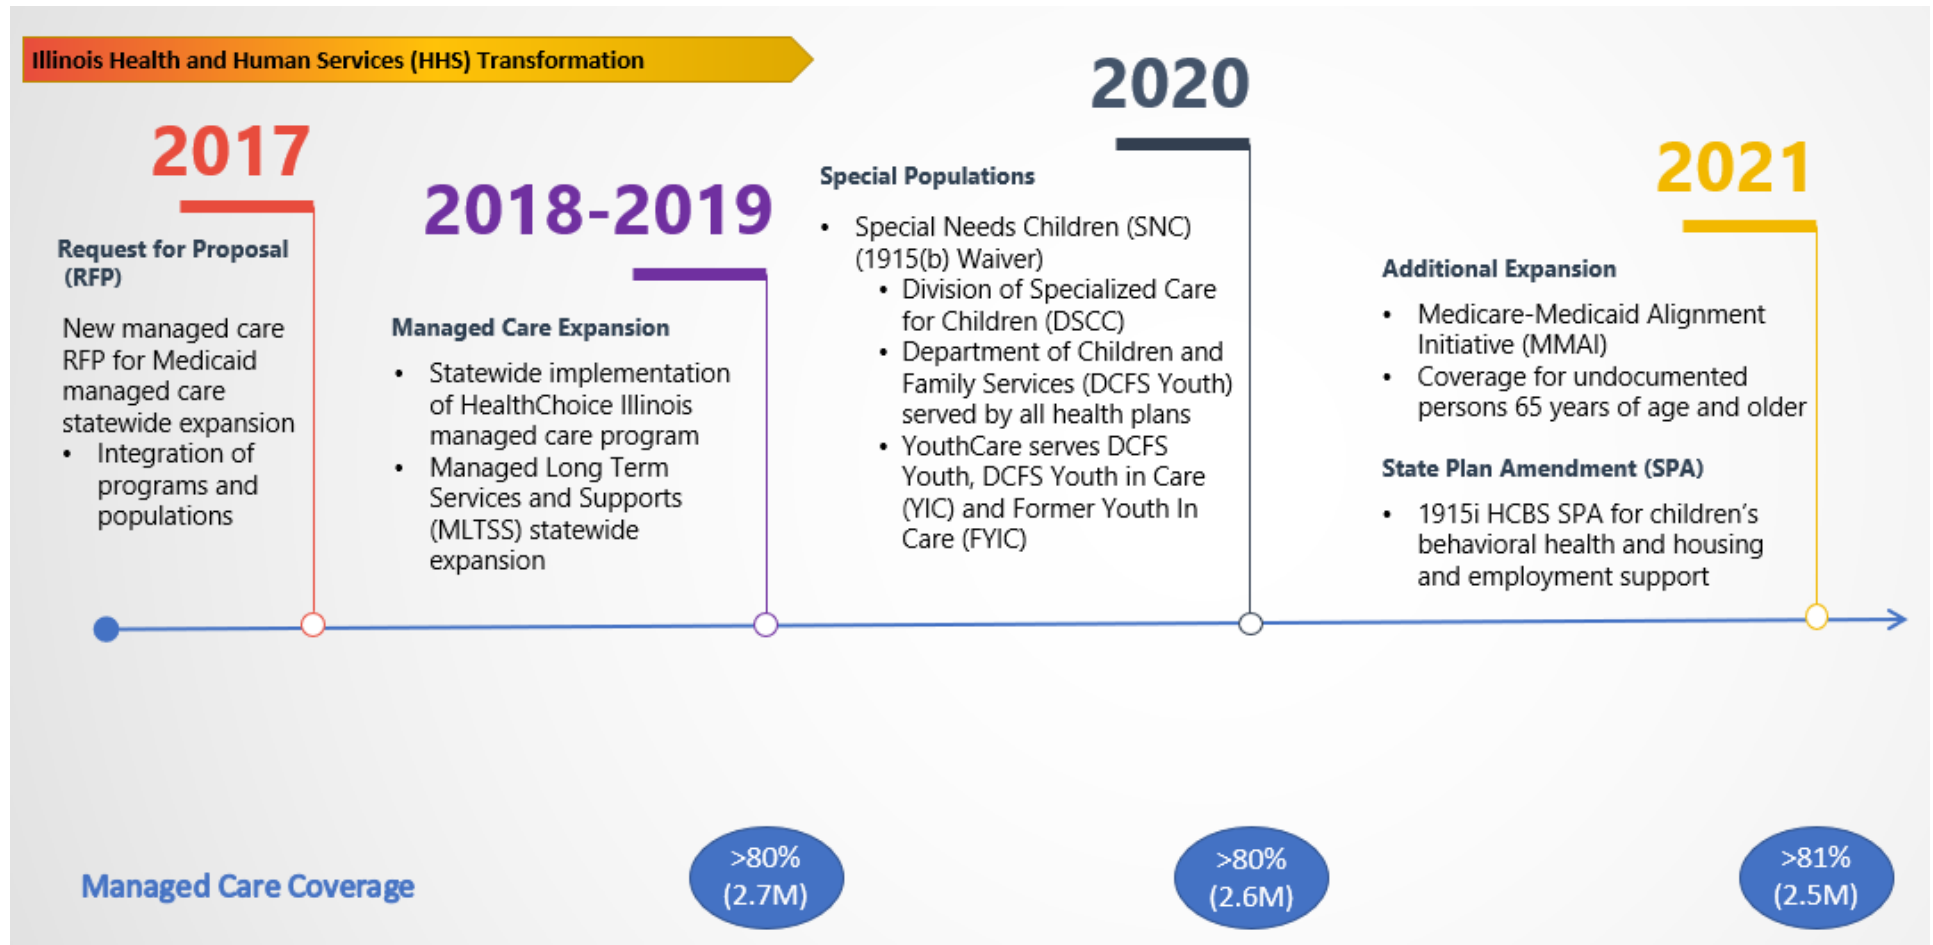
Illinois Health and Human Services (HHS) Transformation

2017

Request for Proposal (RFP)

New managed care RFP for Medicaid managed care statewide expansion

- Integration of programs and populations

2018-2019

Managed Care Expansion

- Statewide implementation of HealthChoice Illinois managed care program
- Managed Long Term Services and Supports (MLTSS) statewide expansion

Special Populations

- Special Needs Children (SNC) (1915(b) Waiver)
  - Division of Specialized Care for Children (DSCC)
  - Department of Children and Family Services (DCFS Youth) served by all health plans
  - YouthCare serves DCFS Youth, DCFS Youth in Care (YIC) and Former Youth In Care (FYIC)

2020

2021

Additional Expansion

- Medicare-Medicaid Alignment Initiative (MMAI)
- Coverage for undocumented persons 65 years of age and older

State Plan Amendment (SPA)

- 1915i HCBS SPA for children's behavioral health and housing and employment support

Managed Care Coverage

>80% (2.7M)

>80% (2.6M)

>81% (2.5M)